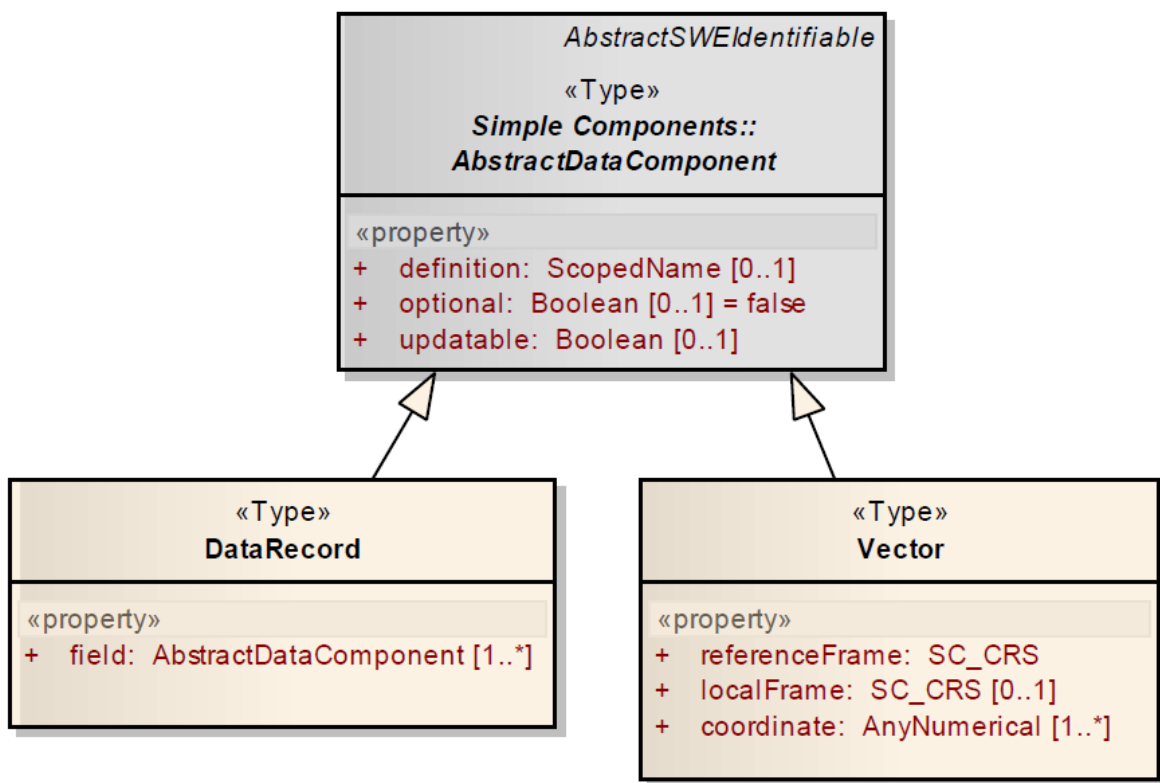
AbstractSWEIdentifiable

«Type»
Simple Components::
AbstractDataComponent

«property»
+ definition: ScopedName [0..1]
+ optional: Boolean [0..1] = false
+ updatable: Boolean [0..1]

«Type»
DataRecord

«property»
+ field: AbstractDataComponent [1..*]

«Type»
Vector

«property»
+ referenceFrame: SC_CRS
+ localFrame: SC_CRS [0..1]
+ coordinate: AnyNumerical [1..*]